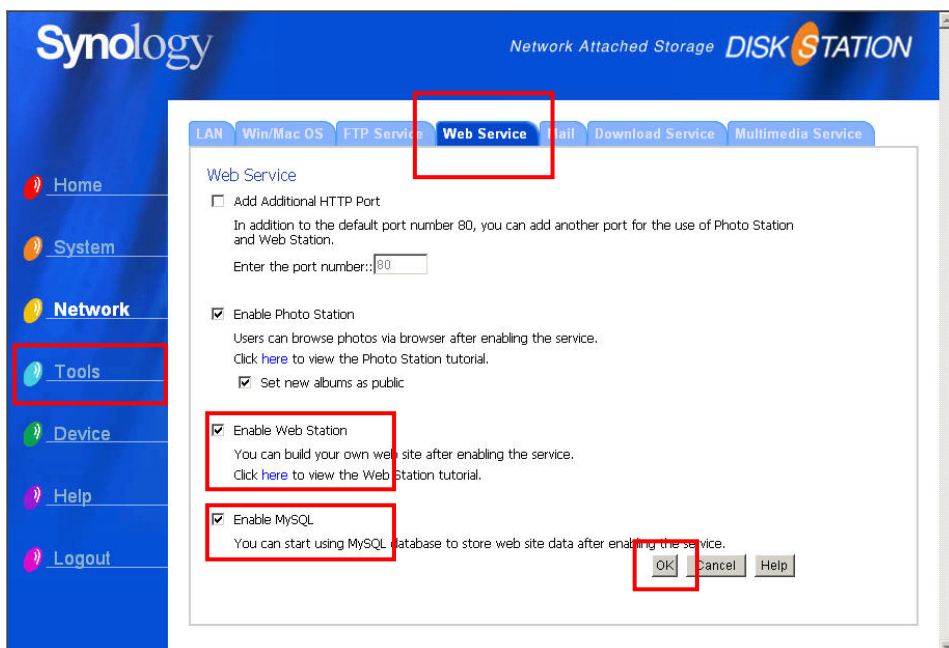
Synology

Network Attached Storage DISK STATION

Home

System

Network

Tools

Device

Help

Logout

LAN | Win/Mac OS | FTP Servic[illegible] | Web Service | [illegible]ail | Download Service | Multimedia Service

Web Service

Add Additional HTTP Port

In addition to the default port number 80, you can add another port for the use of Photo Station and Web Station.

Enter the port number:: 80

Enable Photo Station

Users can browse photos via browser after enabling the service.

Click here to view the Photo Station tutorial.

Set new albums as public

Enable Web Station

You can build your own web site after enabling the service.

Click here to view the Web Station tutorial.

Enable MySQL

You can start using MySQL database to store web site data after enabling the service.

OK Cancel Help